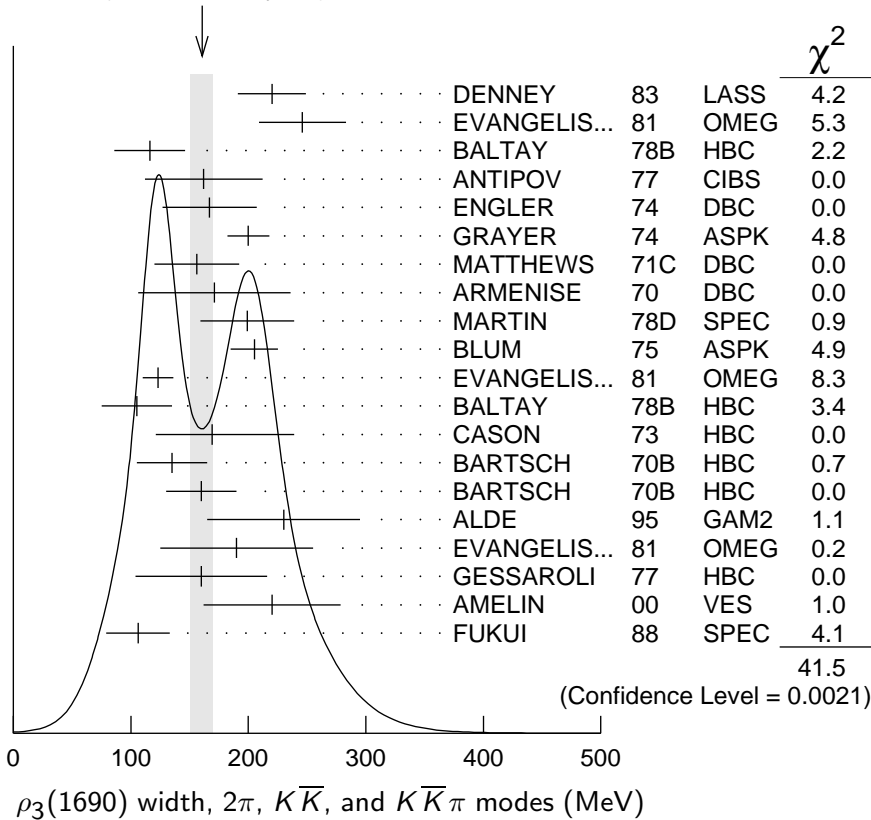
$\chi^2$

| | | | |
|---|---|---|---|
| DENNEY | 83 | LASS | 4.2 |
| EVANGELIS... | 81 | OMEG | 5.3 |
| BALTAY | 78B | HBC | 2.2 |
| ANTIPOV | 77 | CIBS | 0.0 |
| ENGLER | 74 | DBC | 0.0 |
| GRAYER | 74 | ASPK | 4.8 |
| MATTHEWS | 71C | DBC | 0.0 |
| ARMENISE | 70 | DBC | 0.0 |
| MARTIN | 78D | SPEC | 0.9 |
| BLUM | 75 | ASPK | 4.9 |
| EVANGELIS... | 81 | OMEG | 8.3 |
| BALTAY | 78B | HBC | 3.4 |
| CASON | 73 | HBC | 0.0 |
| BARTSCH | 70B | HBC | 0.7 |
| BARTSCH | 70B | HBC | 0.0 |
| ALDE | 95 | GAM2 | 1.1 |
| EVANGELIS... | 81 | OMEG | 0.2 |
| GESSAROLI | 77 | HBC | 0.0 |
| AMELIN | 00 | VES | 1.0 |
| FUKUI | 88 | SPEC | 4.1 |

41.5
(Confidence Level = 0.0021)

0 100 200 300 400 500

$\rho_3(1690)$ width, $2\pi$, $K\overline{K}$, and $K\overline{K}\pi$ modes (MeV)